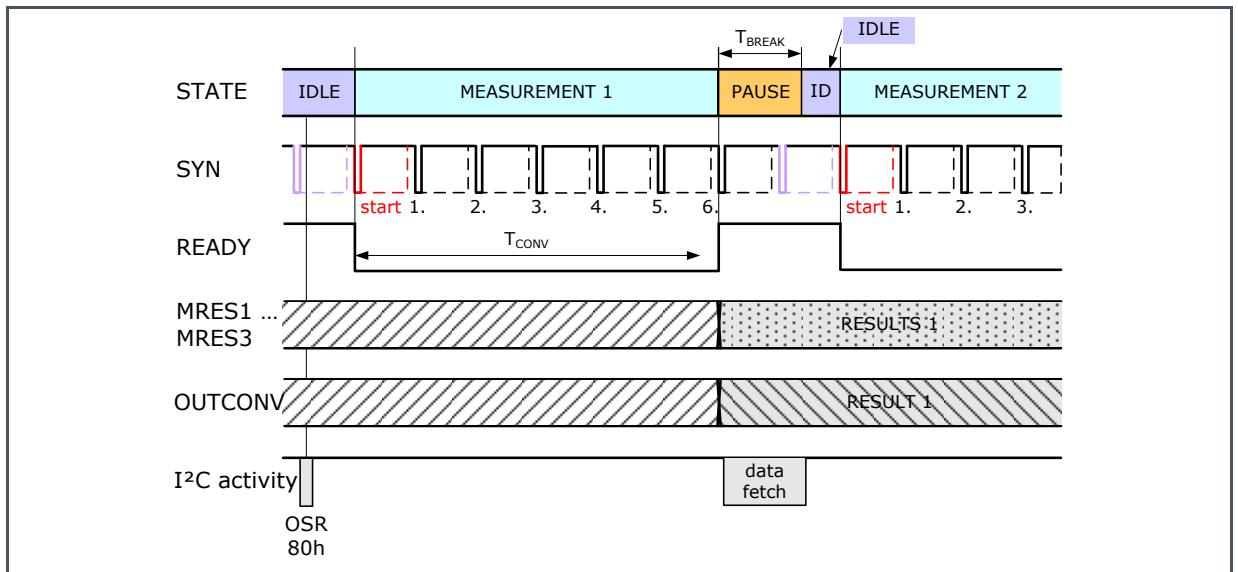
$T_{BREAK}$

IDLE

STATE

IDLE

MEASUREMENT 1

PAUSE

ID

MEASUREMENT 2

SYN

start 1. 2. 3. 4. 5. 6.

start 1. 2. 3.

READY

$T_{CONV}$

MRES1 ... MRES3

RESULTS 1

OUTCONV

RESULT 1

I²C activity

data fetch

OSR 80h